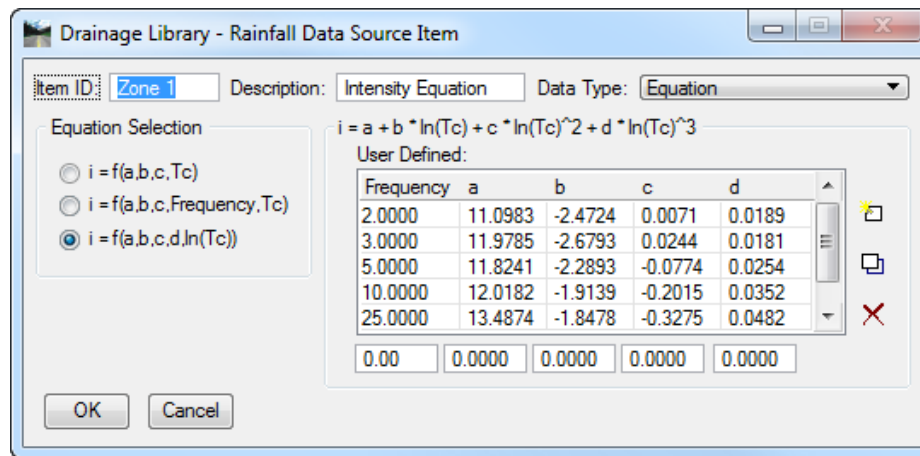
Drainage Library - Rainfall Data Source Item

Item ID: Zone 1 Description: Intensity Equation Data Type: Equation

Equation Selection

i = f(a,b,c,Tc)

i = f(a,b,c,Frequency,Tc)

i = f(a,b,c,d,ln(Tc))

i = a + b * ln(Tc) + c * ln(Tc)^2 + d * ln(Tc)^3

User Defined:

| Frequency | a | b | c | d |
|---|---|---|---|---|
| 2.0000 | 11.0983 | -2.4724 | 0.0071 | 0.0189 |
| 3.0000 | 11.9785 | -2.6793 | 0.0244 | 0.0181 |
| 5.0000 | 11.8241 | -2.2893 | -0.0774 | 0.0254 |
| 10.0000 | 12.0182 | -1.9139 | -0.2015 | 0.0352 |
| 25.0000 | 13.4874 | -1.8478 | -0.3275 | 0.0482 |

0.00 0.0000 0.0000 0.0000 0.0000

OK Cancel